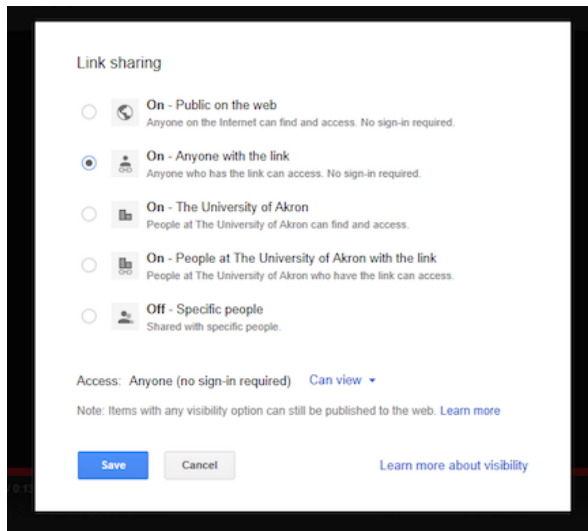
Link sharing

On - Public on the web
Anyone on the Internet can find and access. No sign-in required.

On - Anyone with the link
Anyone who has the link can access. No sign-in required.

On - The University of Akron
People at The University of Akron can find and access.

On - People at The University of Akron with the link
People at The University of Akron who have the link can access.

Off - Specific people
Shared with specific people.

Access: Anyone (no sign-in required) Can view ▾

Note: Items with any visibility option can still be published to the web. Learn more

Save Cancel Learn more about visibility